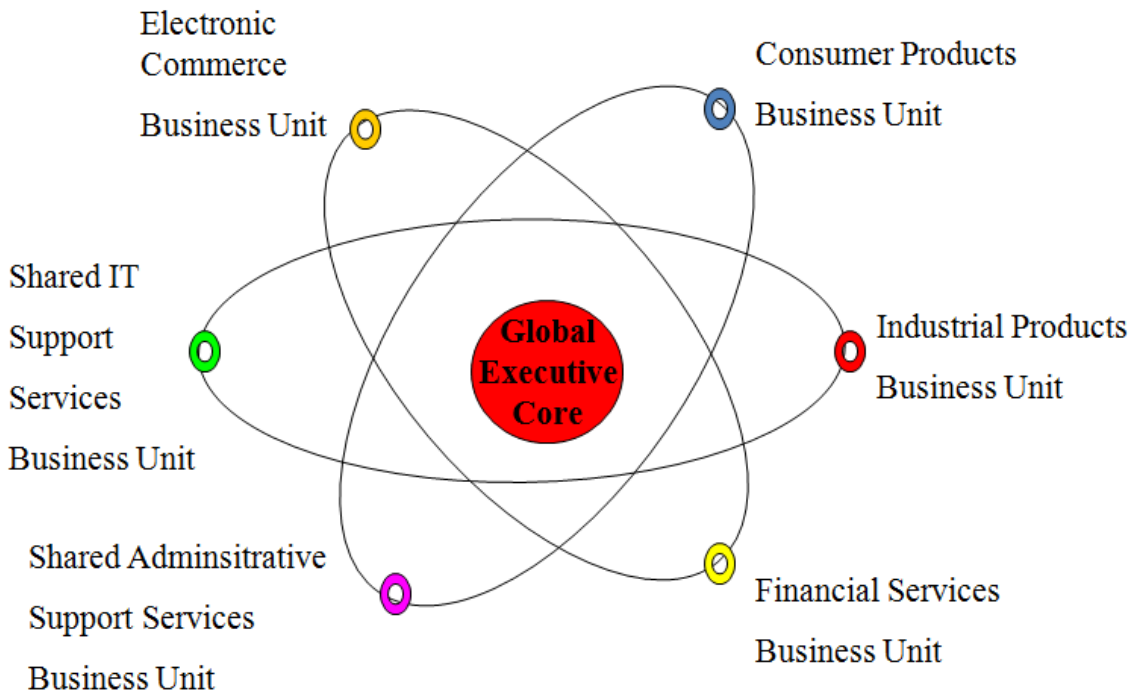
Electronic Commerce Business Unit

Consumer Products Business Unit

Shared IT Support Services Business Unit

Global Executive Core

Industrial Products Business Unit

Shared Adminsitrative Support Services Business Unit

Financial Services Business Unit